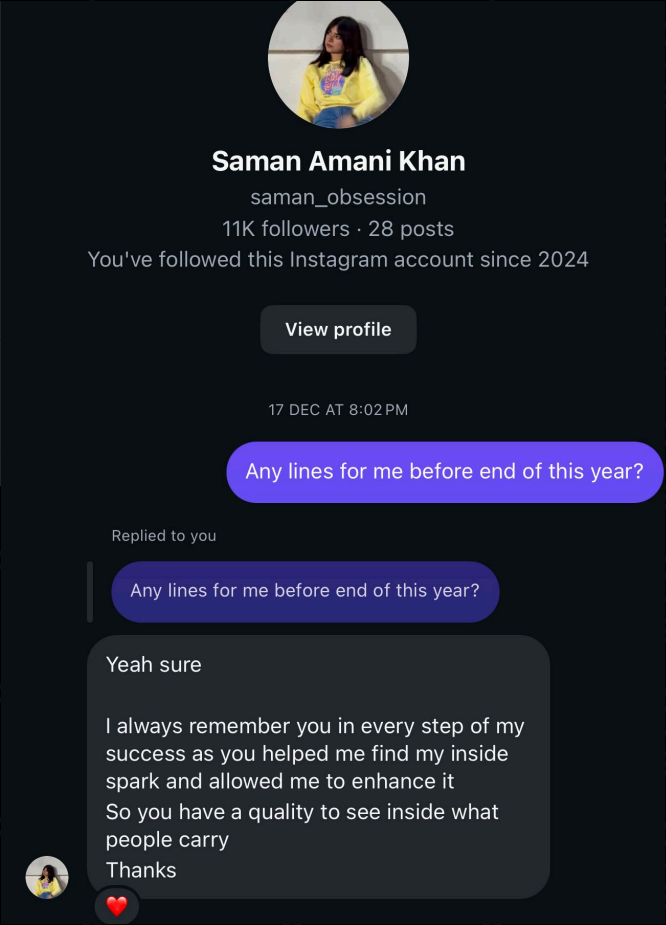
Saman Amani Khan
saman_obsession
11K followers · 28 posts
You've followed this Instagram account since 2024

View profile

17 DEC AT 8:02 PM

Any lines for me before end of this year?

Replied to you

Any lines for me before end of this year?

Yeah sure

I always remember you in every step of my success as you helped me find my inside spark and allowed me to enhance it
So you have a quality to see inside what people carry
Thanks